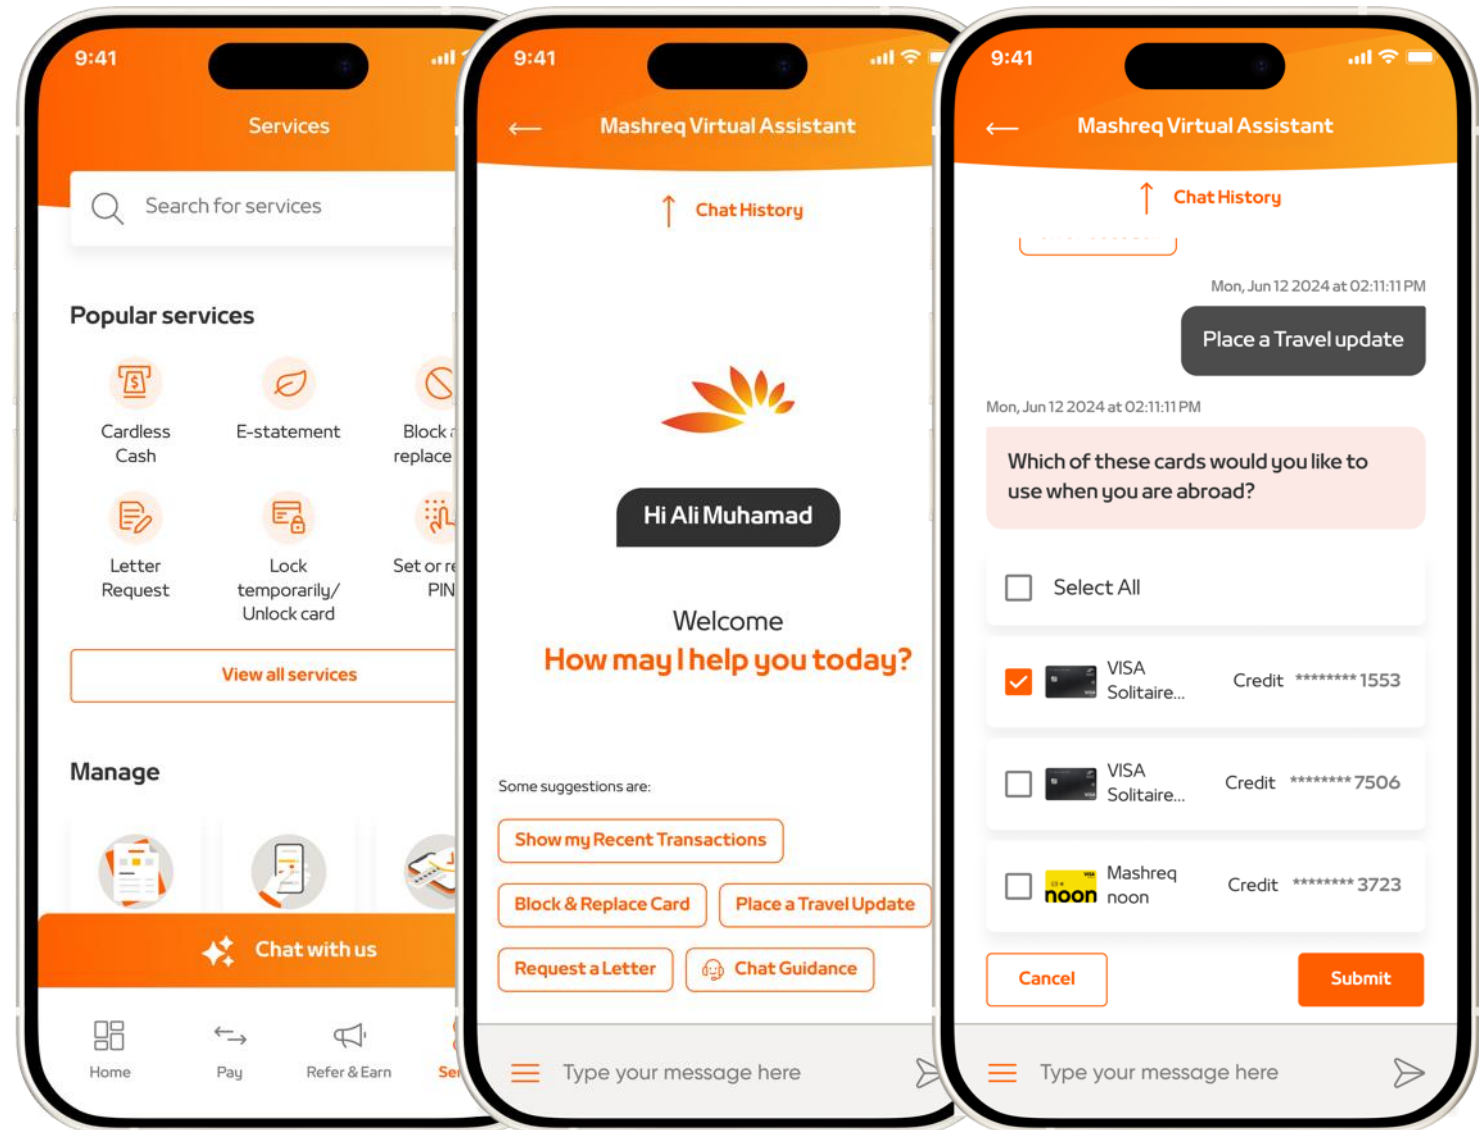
9:41

Services

Search for services

Popular services

Cardless Cash

E-statement

Block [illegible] replace

Letter Request

Lock temporarily/ Unlock card

Set or re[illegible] PIN

View all services

Manage

Chat with us

Home

Pay

Refer & Earn

Se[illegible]

9:41

Mashreq Virtual Assistant

Chat History

Hi Ali Muhamad

Welcome

How may I help you today?

Some suggestions are:

Show my Recent Transactions

Block & Replace Card

Place a Travel Update

Request a Letter

Chat Guidance

Type your message here

9:41

Mashreq Virtual Assistant

Chat History

Mon, Jun 12 2024 at 02:11:11 PM

Place a Travel update

Mon, Jun 12 2024 at 02:11:11 PM

Which of these cards would you like to use when you are abroad?

Select All

VISA Solitaire... Credit ******** 1553

VISA Solitaire... Credit ******** 7506

noon Mashreq noon Credit ******** 3723

Cancel

Submit

Type your message here